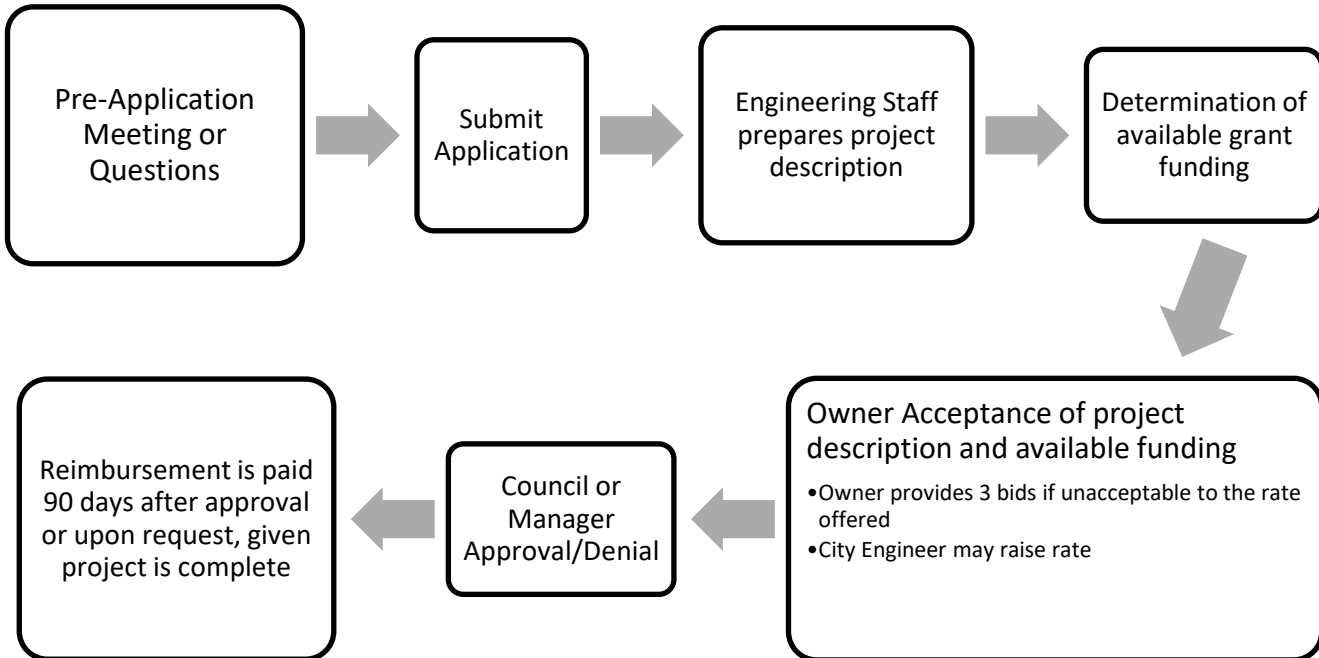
Pre-Application Meeting or Questions

Submit Application

Engineering Staff prepares project description

Determination of available grant funding

Owner Acceptance of project description and available funding

•Owner provides 3 bids if unacceptable to the rate offered
•City Engineer may raise rate

Council or Manager Approval/Denial

Reimbursement is paid 90 days after approval or upon request, given project is complete